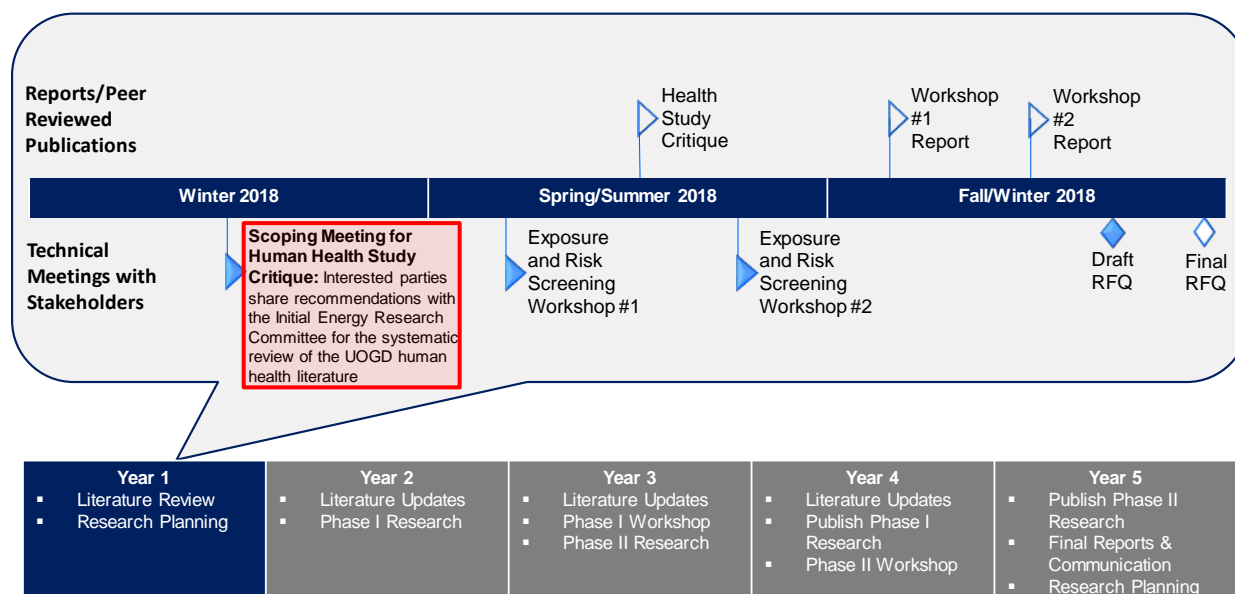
Reports/Peer Reviewed Publications

Health Study Critique

Workshop #1 Report

Workshop #2 Report

| Winter 2018 | Spring/Summer 2018 | Fall/Winter 2018 |
|---|---|---|

Technical Meetings with Stakeholders

**Scoping Meeting for Human Health Study Critique:** Interested parties share recommendations with the Initial Energy Research Committee for the systematic review of the UOGD human health literature

Exposure and Risk Screening Workshop #1

Exposure and Risk Screening Workshop #2

Draft RFQ

Final RFQ

| Year 1 | Year 2 | Year 3 | Year 4 | Year 5 |
|---|---|---|---|---|
| ▪ Literature Review ▪ Research Planning | ▪ Literature Updates ▪ Phase I Research | ▪ Literature Updates ▪ Phase I Workshop ▪ Phase II Research | ▪ Literature Updates ▪ Publish Phase I Research ▪ Phase II Workshop | ▪ Publish Phase II Research ▪ Final Reports & Communication ▪ Research Planning |